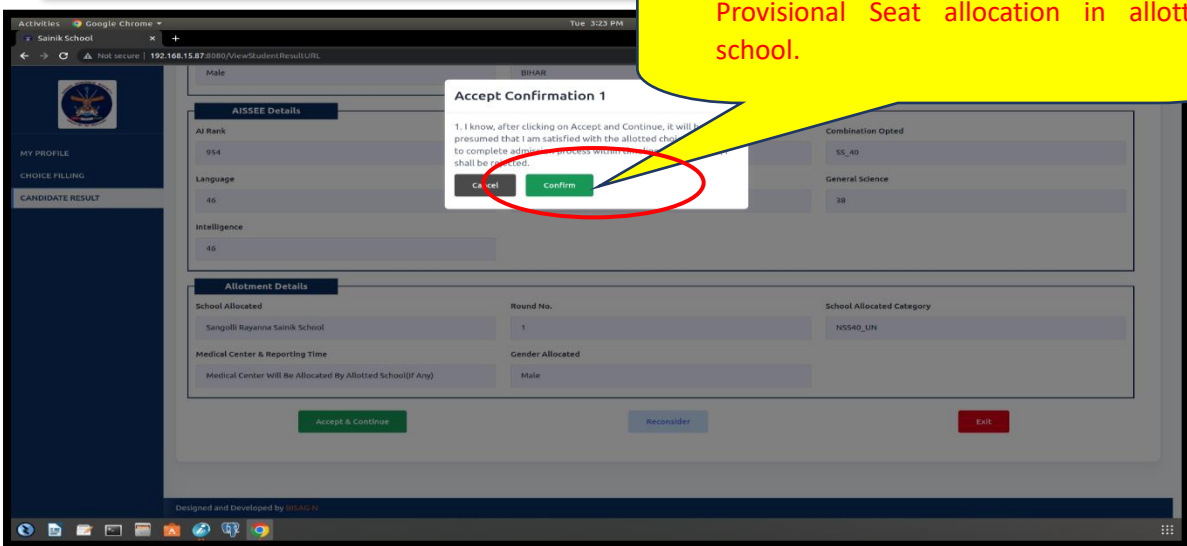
Activities Google Chrome
Tue 3:23 PM
Sainik School
Not secure | 192.168.15.87:8080/ViewStudentResultURL

Provisional Seat allocation in allott school.

MY PROFILE
CHOICE FILLING
CANDIDATE RESULT

Male
BIHAR

AISSEE Details

AI Rank
954
Combination Opted
SS_40
Language
46
General Science
38
Intelligence
46

Accept Confirmation 1
1. I know, after clicking on Accept and Continue, it will be presumed that I am satisfied with the allotted choice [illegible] to complete admission process within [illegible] shall be rejected.
Cancel
Confirm

Allotment Details

School Allocated
Sangolli Rayanna Sainik School
Round No.
1
School Allocated Category
NSS40_UN
Medical Center & Reporting Time
Medical Center Will Be Allocated By Allotted School(If Any)
Gender Allocated
Male

Accept & Continue
Reconsider
Exit

Designed and Developed by BISAG-N